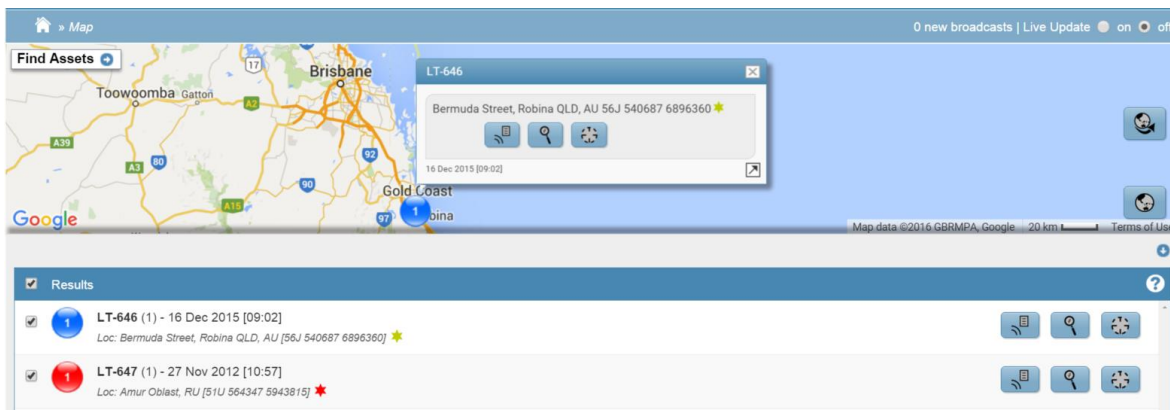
» Map

0 new broadcasts | Live Update on of

Find Assets

17

Brisbane

Toowoomba Gatton

A2

A39

80

A3

92

90

Gold Coast

A15

97

1

bina

Google

LT-646

Bermuda Street, Robina QLD, AU 56J 540687 6896360

16 Dec 2015 [09:02]

Map data ©2016 GBRMPA, Google 20 km Terms of Us

Results

1

LT-646 (1) - 16 Dec 2015 [09:02]

Loc: Bermuda Street, Robina QLD, AU [56J 540687 6896360]

1

LT-647 (1) - 27 Nov 2012 [10:57]

Loc: Amur Oblast, RU [51U 564347 5943815]